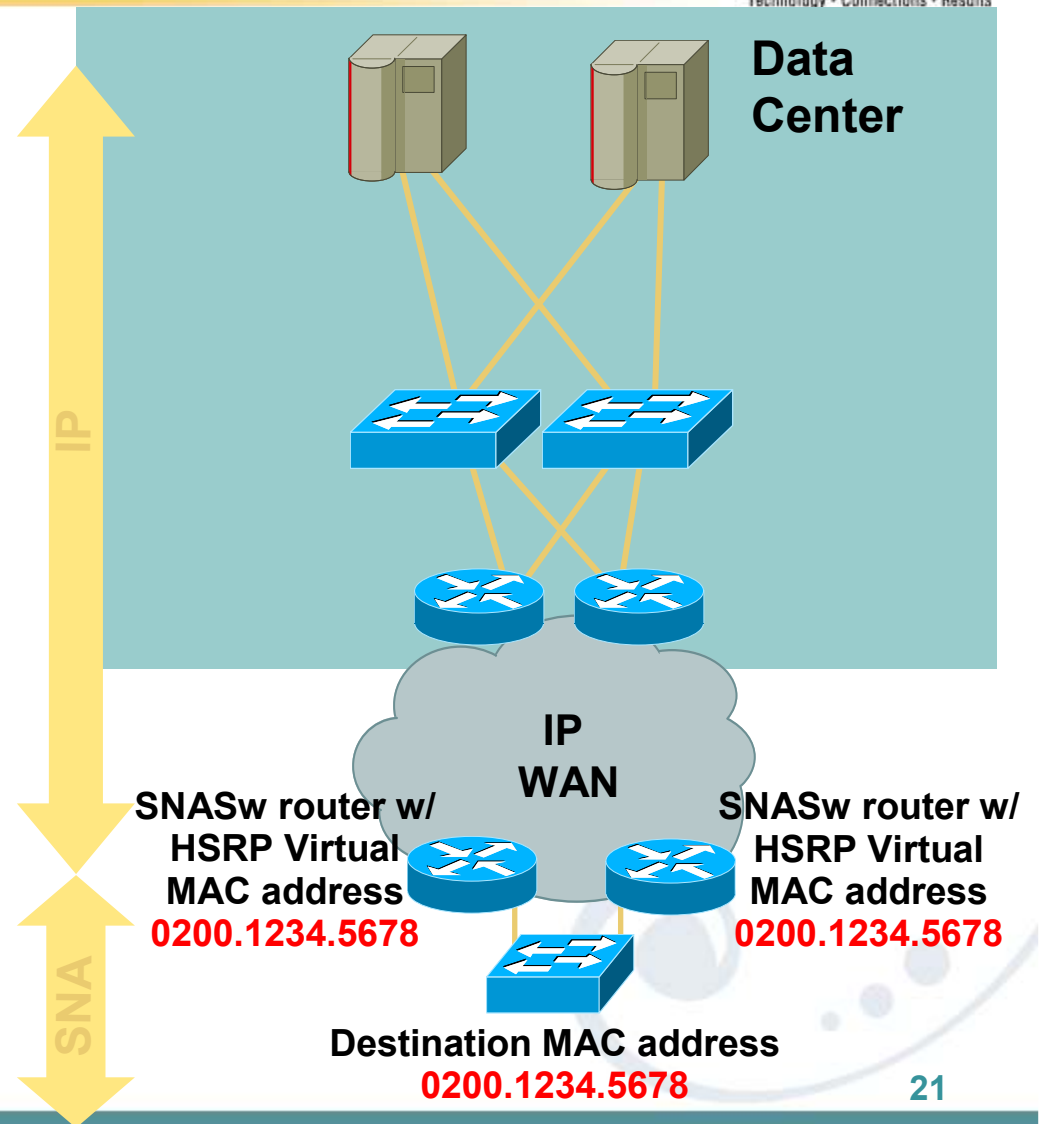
Technology • Connections • Results

Data Center

IP

IP WAN

SNASw router w/ HSRP Virtual MAC address 0200.1234.5678

SNASw router w/ HSRP Virtual MAC address 0200.1234.5678

SNA

Destination MAC address 0200.1234.5678

21